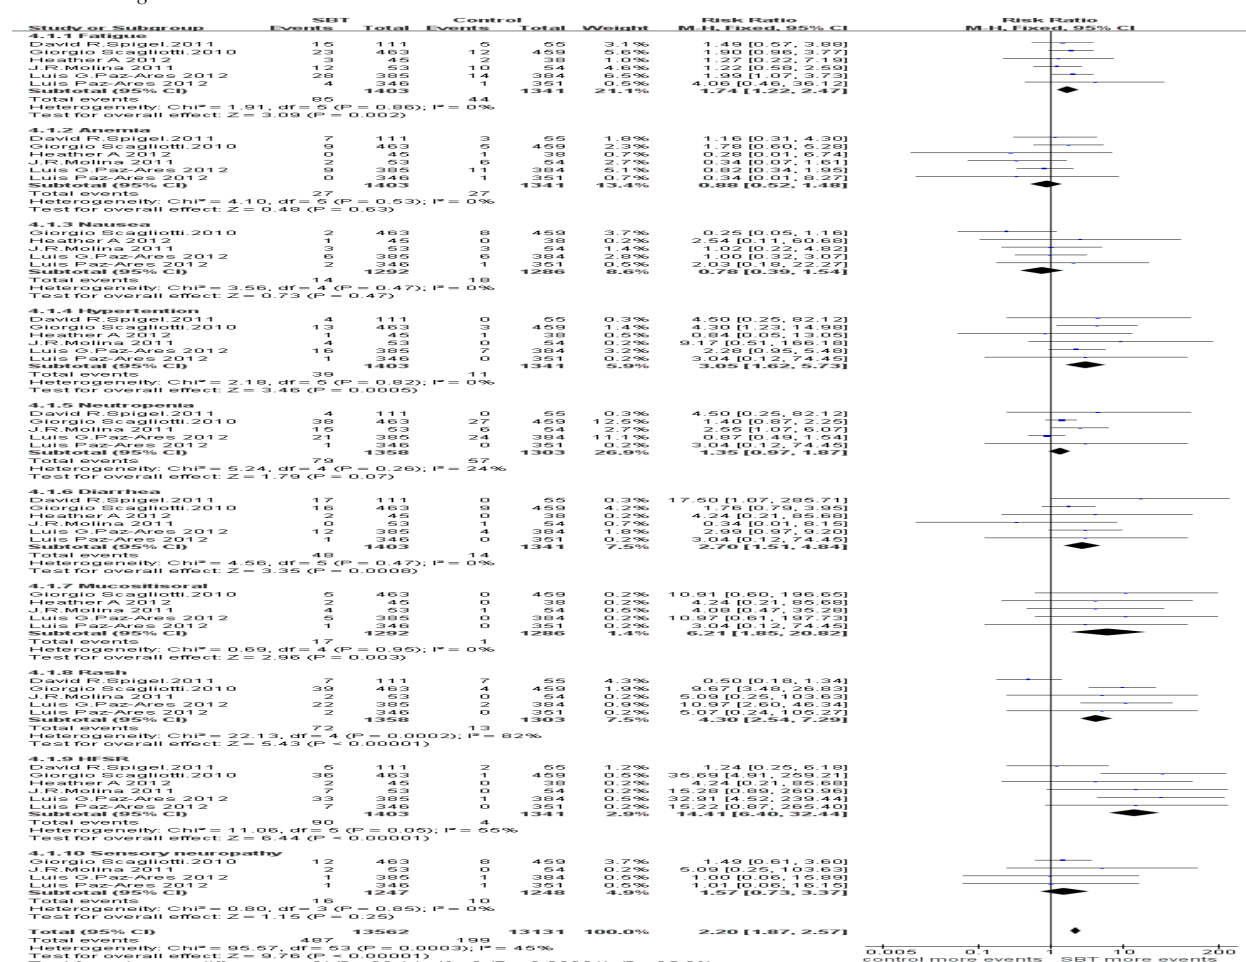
| Study or Subgroup | SBT Events | SBT Total | Control Events | Control Total | Weight | Risk Ratio M.H, Fixed, 95% CI |
|---|---|---|---|---|---|---|
| **4.1.1 Fatigue** | | | | | | |
| David R.Spigel.2011 | 15 | 111 | 5 | 55 | 3.1% | 1.49 [0.57, 3.88] |
| Giorgio Scagliotti.2010 | 23 | 463 | 12 | 459 | 5.6% | 1.90 [0.96, 3.77] |
| Heather A 2012 | 3 | 45 | 2 | 38 | 1.0% | 1.27 [0.22, 7.19] |
| J.R.Molina 2011 | 12 | 53 | 10 | 54 | 4.6% | 1.22 [0.58, 2.59] |
| Luis G.Paz-Ares 2012 | 28 | 385 | 14 | 384 | 6.5% | 1.99 [1.07, 3.73] |
| Luis Paz-Ares 2012 | 4 | 346 | 1 | 351 | 0.5% | 4.06 [0.46, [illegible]] |
| **Subtotal (95% CI)** | | **1403** | | **1341** | **21.1%** | **1.74 [1.22, 2.47]** |
| Total events | 85 | | 44 | | | |
| Heterogeneity: Chi² = 1.91, df = 5 (P = 0.86); I² = 0% | | | | | | |
| Test for overall effect: Z = 3.09 (P = 0.002) | | | | | | |
| **4.1.2 Anemia** | | | | | | |
| David R.Spigel.2011 | 7 | 111 | 3 | 55 | 1.8% | 1.16 [0.31, 4.30] |
| Giorgio Scagliotti.2010 | 9 | 463 | 5 | 459 | 2.3% | 1.78 [0.60, 5.28] |
| Heather A 2012 | 0 | 45 | 1 | 38 | 0.7% | 0.28 [0.01, 6.74] |
| J.R.Molina 2011 | 2 | 53 | 6 | 54 | 2.7% | 0.34 [0.07, 1.61] |
| Luis G.Paz-Ares 2012 | 9 | 385 | 11 | 384 | 5.1% | 0.82 [0.34, 1.95] |
| Luis Paz-Ares 2012 | 0 | 346 | 1 | 351 | 0.7% | 0.34 [0.01, 8.27] |
| **Subtotal (95% CI)** | | **1403** | | **1341** | **13.4%** | **0.88 [0.52, 1.48]** |
| Total events | 27 | | 27 | | | |
| Heterogeneity: Chi² = 4.10, df = 5 (P = 0.53); I² = 0% | | | | | | |
| Test for overall effect: Z = 0.48 (P = 0.63) | | | | | | |
| **4.1.3 Nausea** | | | | | | |
| Giorgio Scagliotti.2010 | 2 | 463 | 8 | 459 | 3.7% | 0.25 [0.05, 1.16] |
| Heather A 2012 | 1 | 45 | 0 | 38 | 0.2% | 2.54 [0.11, 60.68] |
| J.R.Molina 2011 | 3 | 53 | 3 | 54 | 1.4% | 1.02 [0.22, 4.82] |
| Luis G.Paz-Ares 2012 | 6 | 385 | 6 | 384 | 2.8% | 1.00 [0.32, 3.07] |
| Luis Paz-Ares 2012 | 2 | 346 | 1 | 351 | 0.5% | 2.03 [0.18, 22.27] |
| **Subtotal (95% CI)** | | **1292** | | **1286** | **8.6%** | **0.78 [0.39, 1.54]** |
| Total events | 14 | | 18 | | | |
| Heterogeneity: Chi² = 3.56, df = 4 (P = 0.47); I² = 0% | | | | | | |
| Test for overall effect: Z = 0.73 (P = 0.47) | | | | | | |
| **4.1.4 Hypertention** | | | | | | |
| David R.Spigel.2011 | 4 | 111 | 0 | 55 | 0.3% | 4.50 [0.25, 82.12] |
| Giorgio Scagliotti.2010 | 13 | 463 | 3 | 459 | 1.4% | 4.30 [1.23, 14.98] |
| Heather A 2012 | 1 | 45 | 1 | 38 | 0.5% | 0.84 [0.05, 13.05] |
| J.R.Molina 2011 | 4 | 53 | 0 | 54 | 0.2% | 9.17 [0.51, 166.18] |
| Luis G.Paz-Ares 2012 | 16 | 385 | 7 | 384 | 3.2% | 2.28 [0.95, 5.48] |
| Luis Paz-Ares 2012 | 1 | 346 | 0 | 351 | 0.2% | 3.04 [0.12, 74.46] |
| **Subtotal (95% CI)** | | **1403** | | **1341** | **5.9%** | **3.05 [1.62, 5.73]** |
| Total events | 39 | | 11 | | | |
| Heterogeneity: Chi² = 2.18, df = 5 (P = 0.82); I² = 0% | | | | | | |
| Test for overall effect: Z = 3.46 (P = 0.0005) | | | | | | |
| **4.1.5 Neutropenia** | | | | | | |
| David R.Spigel.2011 | 4 | 111 | 0 | 55 | 0.3% | 4.50 [0.25, 82.12] |
| Giorgio Scagliotti.2010 | 38 | 463 | 27 | 459 | 12.5% | 1.40 [0.87, 2.25] |
| J.R.Molina 2011 | 15 | 53 | 6 | 54 | 2.7% | 2.55 [1.07, 6.07] |
| Luis G.Paz-Ares 2012 | 21 | 385 | 24 | 384 | 11.1% | 0.87 [0.49, 1.54] |
| Luis Paz-Ares 2012 | 1 | 346 | 0 | 351 | 0.2% | 3.04 [0.12, 74.46] |
| **Subtotal (95% CI)** | | **1358** | | **1303** | **26.9%** | **1.35 [0.97, 1.87]** |
| Total events | 79 | | 57 | | | |
| Heterogeneity: Chi² = 5.24, df = 4 (P = 0.26); I² = 24% | | | | | | |
| Test for overall effect: Z = 1.79 (P = 0.07) | | | | | | |
| **4.1.6 Diarrhea** | | | | | | |
| David R.Spigel.2011 | 17 | 111 | 0 | 55 | 0.3% | 17.50 [1.07, 285.71] |
| Giorgio Scagliotti.2010 | 16 | 463 | 9 | 459 | 4.2% | 1.76 [0.79, 3.95] |
| Heather A 2012 | 2 | 45 | 0 | 38 | 0.2% | 4.24 [0.21, 85.68] |
| J.R.Molina 2011 | 0 | 53 | 1 | 54 | 0.7% | 0.34 [0.01, 8.15] |
| Luis G.Paz-Ares 2012 | 12 | 385 | 4 | 384 | 1.8% | 2.99 [0.97, 9.20] |
| Luis Paz-Ares 2012 | 1 | 346 | 0 | 351 | 0.2% | 3.04 [0.12, 74.46] |
| **Subtotal (95% CI)** | | **1403** | | **1341** | **7.5%** | **2.70 [1.51, 4.84]** |
| Total events | 48 | | 14 | | | |
| Heterogeneity: Chi² = 4.56, df = 5 (P = 0.47); I² = 0% | | | | | | |
| Test for overall effect: Z = 3.35 (P = 0.0008) | | | | | | |
| **4.1.7 Mucositisoral** | | | | | | |
| Giorgio Scagliotti.2010 | 5 | 463 | 0 | 459 | 0.2% | 10.91 [0.60, 196.66] |
| Heather A 2012 | 2 | 45 | 0 | 38 | 0.2% | 4.24 [0.21, 85.68] |
| J.R.Molina 2011 | 4 | 53 | 1 | 54 | 0.5% | 4.08 [0.47, 35.28] |
| Luis G.Paz-Ares 2012 | 5 | 385 | 0 | 384 | 0.2% | 10.97 [0.61, 197.73] |
| Luis Paz-Ares 2012 | 1 | 346 | 0 | 351 | 0.2% | 3.04 [0.12, 74.46] |
| **Subtotal (95% CI)** | | **1292** | | **1286** | **1.4%** | **6.21 [1.85, 20.82]** |
| Total events | 17 | | 1 | | | |
| Heterogeneity: Chi² = 0.69, df = 4 (P = 0.95); I² = 0% | | | | | | |
| Test for overall effect: Z = 2.96 (P = 0.003) | | | | | | |
| **4.1.8 Rash** | | | | | | |
| David R.Spigel.2011 | 7 | 111 | 7 | 55 | 4.3% | 0.50 [0.18, 1.34] |
| Giorgio Scagliotti.2010 | 39 | 463 | 4 | 459 | 1.9% | 9.67 [3.48, 26.83] |
| J.R.Molina 2011 | 2 | 53 | 0 | 54 | 0.2% | 5.09 [0.25, 103.63] |
| Luis G.Paz-Ares 2012 | 22 | 385 | 2 | 384 | 0.9% | 10.97 [2.60, 46.34] |
| Luis Paz-Ares 2012 | 2 | 346 | 0 | 351 | 0.2% | 5.07 [0.24, 105.27] |
| **Subtotal (95% CI)** | | **1358** | | **1303** | **7.5%** | **4.30 [2.54, 7.29]** |
| Total events | 72 | | 13 | | | |
| Heterogeneity: Chi² = 22.13, df = 4 (P = 0.0002); I² = 82% | | | | | | |
| Test for overall effect: Z = 5.43 (P < 0.00001) | | | | | | |
| **4.1.9 HFSR** | | | | | | |
| David R.Spigel.2011 | 5 | 111 | 2 | 55 | 1.2% | 1.24 [0.25, 6.18] |
| Giorgio Scagliotti.2010 | 36 | 463 | 1 | 459 | 0.5% | 35.69 [4.91, 259.21] |
| Heather A 2012 | 2 | 45 | 0 | 38 | 0.2% | 4.24 [0.21, 85.68] |
| J.R.Molina 2011 | 7 | 53 | 0 | 54 | 0.2% | 15.28 [0.89, 260.96] |
| Luis G.Paz-Ares 2012 | 33 | 385 | 1 | 384 | 0.5% | 32.91 [4.52, 239.44] |
| Luis Paz-Ares 2012 | 7 | 346 | 0 | 351 | 0.2% | 15.22 [0.87, 265.40] |
| **Subtotal (95% CI)** | | **1403** | | **1341** | **2.9%** | **14.41 [6.40, 32.44]** |
| Total events | 90 | | 4 | | | |
| Heterogeneity: Chi² = 11.06, df = 5 (P = 0.05); I² = 55% | | | | | | |
| Test for overall effect: Z = 6.44 (P < 0.00001) | | | | | | |
| **4.1.10 Sensory neuropathy** | | | | | | |
| Giorgio Scagliotti.2010 | 12 | 463 | 8 | 459 | 3.7% | 1.49 [0.61, 3.60] |
| J.R.Molina 2011 | 2 | 53 | 0 | 54 | 0.2% | 5.09 [0.25, 103.63] |
| Luis G.Paz-Ares 2012 | 1 | 385 | 1 | 384 | 0.5% | 1.00 [0.06, 15.89] |
| Luis Paz-Ares 2012 | 1 | 346 | 1 | 351 | 0.5% | 1.01 [0.06, 16.15] |
| **Subtotal (95% CI)** | | **1247** | | **1248** | **4.9%** | **1.57 [0.73, 3.37]** |
| Total events | 16 | | 10 | | | |
| Heterogeneity: Chi² = 0.80, df = 3 (P = 0.85); I² = 0% | | | | | | |
| Test for overall effect: Z = 1.15 (P = 0.25) | | | | | | |
| **Total (95% CI)** | | **13562** | | **13131** | **100.0%** | **2.20 [1.87, 2.57]** |
| Total events | 487 | | 199 | | | |
| Heterogeneity: Chi² = 95.57, df = 53 (P = 0.0003); I² = 45% | | | | | | |
| Test for overall effect: Z = 9.76 (P < 0.00001) | | | | | | |

Risk Ratio
M.H, Fixed, 95% CI

0.005 0.1 1 10 200
control more events SBT more events